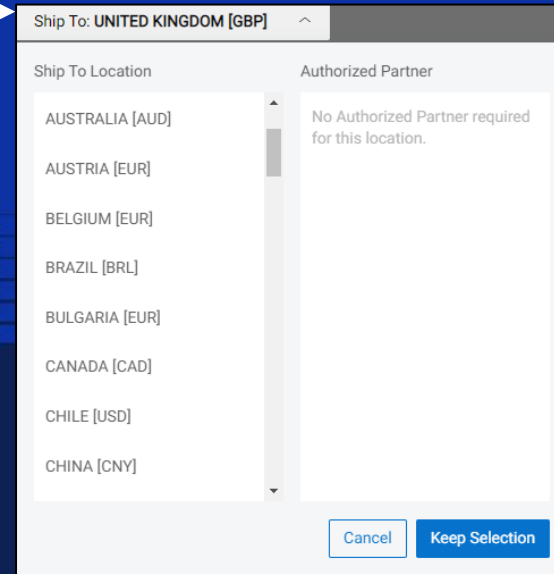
Ship To: UNITED KINGDOM [GBP]

Ship To Location

AUSTRALIA [AUD]

AUSTRIA [EUR]

BELGIUM [EUR]

BRAZIL [BRL]

BULGARIA [EUR]

CANADA [CAD]

CHILE [USD]

CHINA [CNY]

Authorized Partner

No Authorized Partner required for this location.

Cancel

Keep Selection